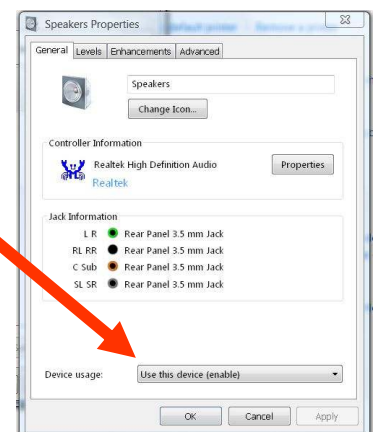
Speakers Properties

General | Levels | Enhancements | Advanced

Speakers

Change Icon...

Controller Information

Realtek High Definition Audio

Realtek

Properties

Jack Information

L R Rear Panel 3.5 mm Jack

RL RR Rear Panel 3.5 mm Jack

C Sub Rear Panel 3.5 mm Jack

SL SR Rear Panel 3.5 mm Jack

Device usage: Use this device (enable)

OK | Cancel | Apply